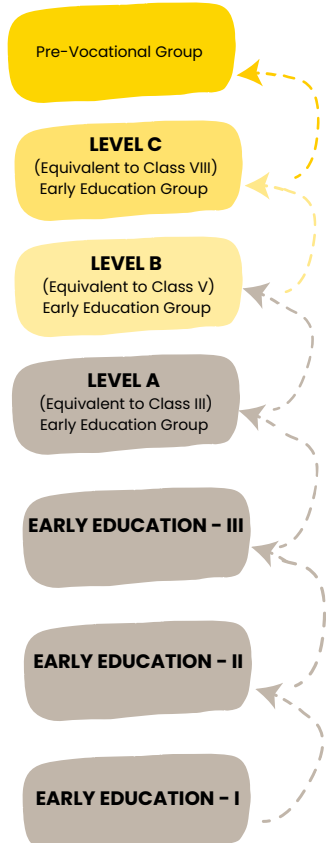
Pre-Vocational Group

LEVEL C
(Equivalent to Class VIII)
Early Education Group

LEVEL B
(Equivalent to Class V)
Early Education Group

LEVEL A
(Equivalent to Class III)
Early Education Group

EARLY EDUCATION - III

EARLY EDUCATION - II

EARLY EDUCATION - I